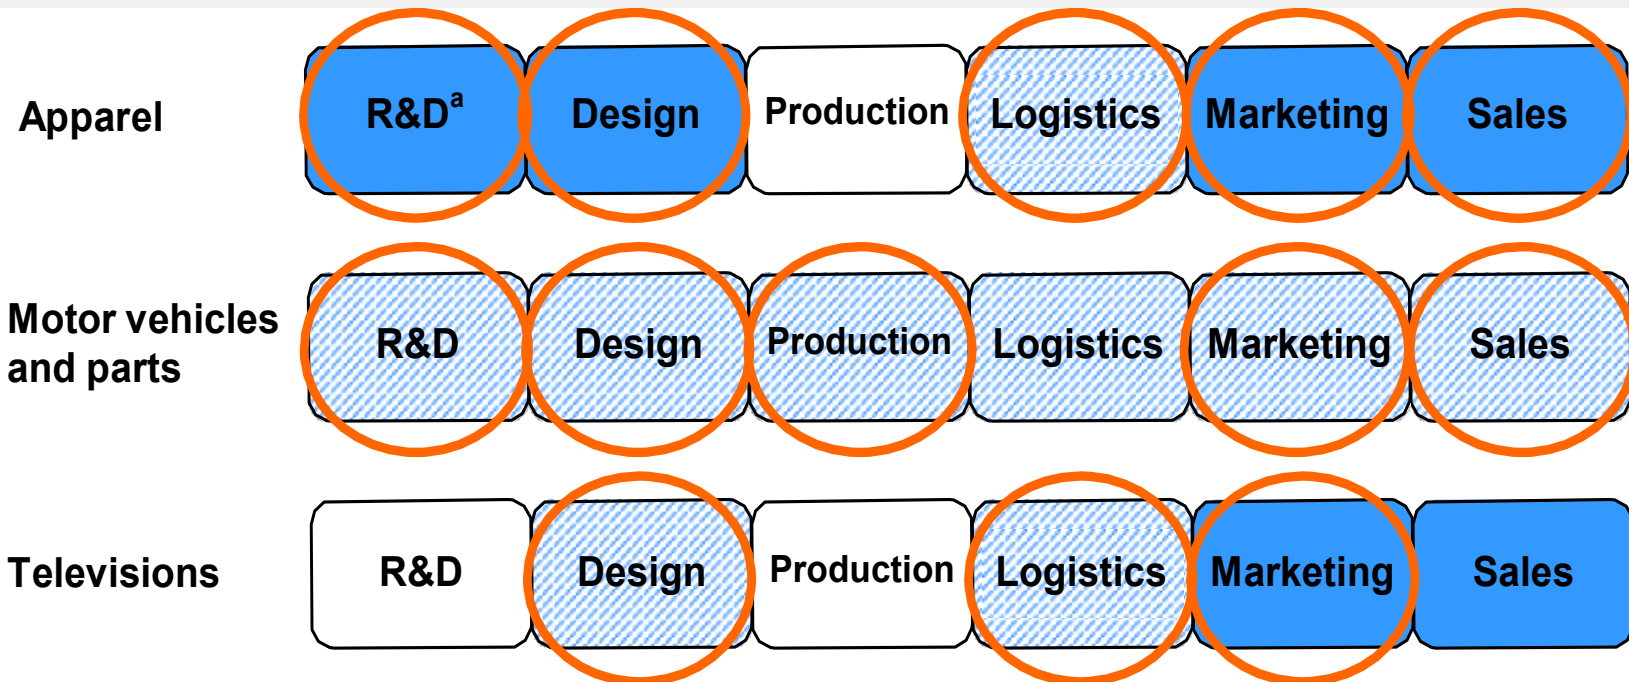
| | | | | | | |
|---|---|---|---|---|---|---|
| Apparel | R&D$^{a}$ | Design | Production | Logistics | Marketing | Sales |
| Motor vehicles and parts | R&D | Design | Production | Logistics | Marketing | Sales |
| Televisions | R&D | Design | Production | Logistics | Marketing | Sales |